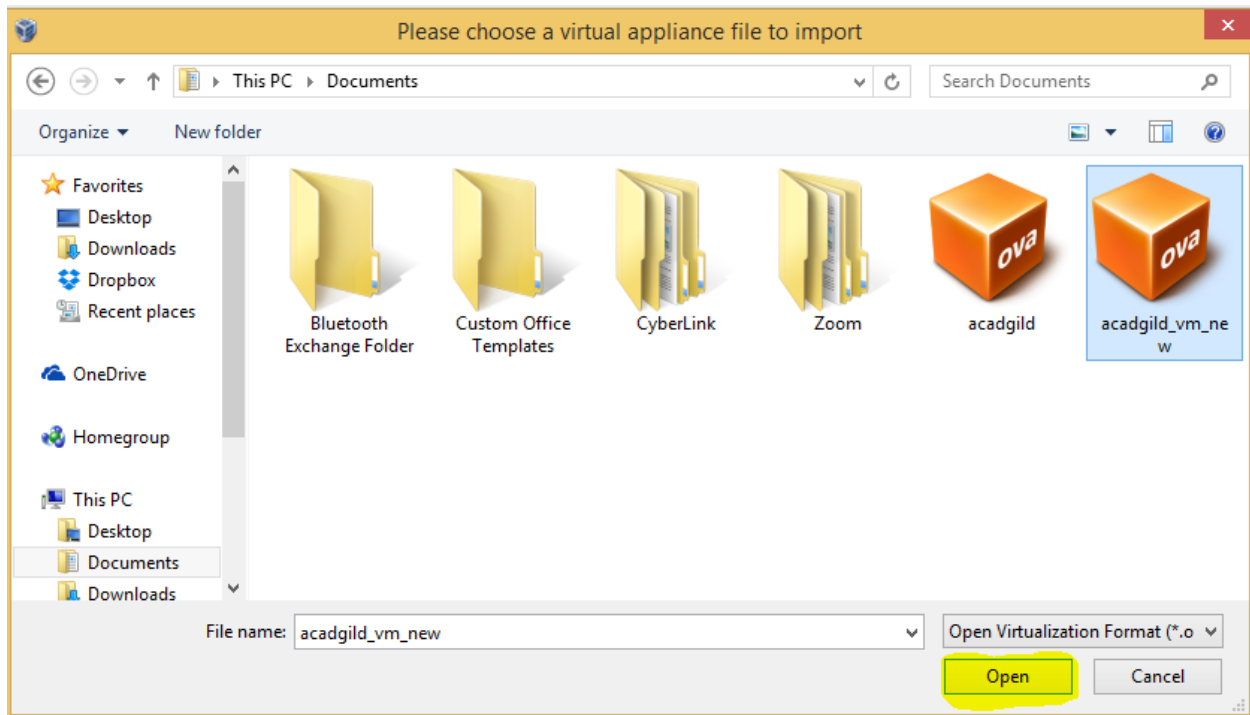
Please choose a virtual appliance file to import

This PC ▸ Documents

Search Documents

Organize ▾ New folder

Favorites
Desktop
Downloads
Dropbox
Recent places

OneDrive

Homegroup

This PC
Desktop
Documents
Downloads

Bluetooth Exchange Folder

Custom Office Templates

CyberLink

Zoom

ova
acadgild

ova
acadgild_vm_new

File name: acadgild_vm_new

Open Virtualization Format (*.o

Open

Cancel